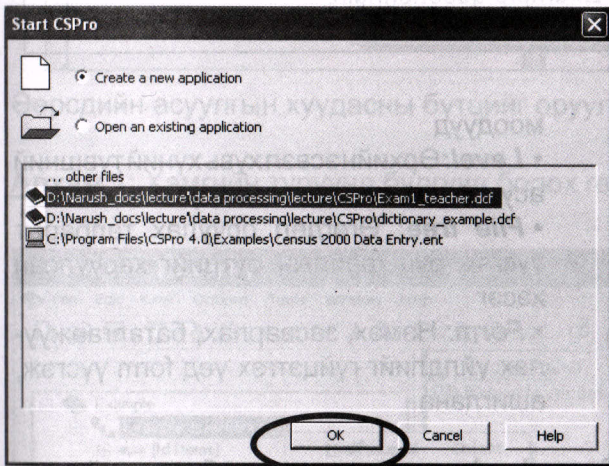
Start CSPro

Create a new application

Open an existing application

... other files
D:\Narush_docs\lecture\data processing\lecture\CSPro\Exam1_teacher.dcf
D:\Narush_docs\lecture\data processing\lecture\CSPro\dictionary_example.dcf
C:\Program Files\CSPro 4.0\Examples\Census 2000 Data Entry.ent

OK
Cancel
Help